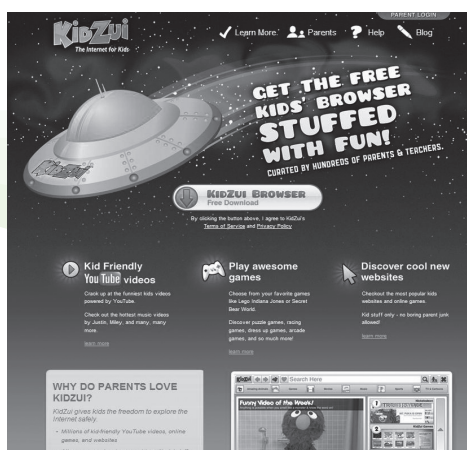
PARENT LOGIN

KidZui
The Internet for Kids

Learn More Parents Help Blog

GET THE FREE KIDS' BROWSER STUFFED WITH FUN!
CURATED BY HUNDREDS OF PARENTS & TEACHERS.

KidZui

KIDZUI BROWSER
Free Download

By clicking the button above, I agree to KidZui's Terms of Service and Privacy Policy

Kid Friendly YouTube videos

Crack up at the funniest kids videos powered by YouTube.

Check out the hottest music videos by Justin, Miley, and many, many more.

learn more

Play awesome games

Choose from your favorite games like Lego Indiana Jones or Bear World.

Discover puzzle games, racing games, dress up games, arcade games, and so much more!

learn more

Discover cool new websites

Checkout the most popular kids websites and online games.

Kid stuff only - no boring parent junk allowed!

learn more

WHY DO PARENTS LOVE KIDZUI?

KidZui gives kids the freedom to explore the Internet safely.

• Millions of kid-friendly YouTube videos, online games, and websites

KidZui

Search Here

Funny Video of the Week!

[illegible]